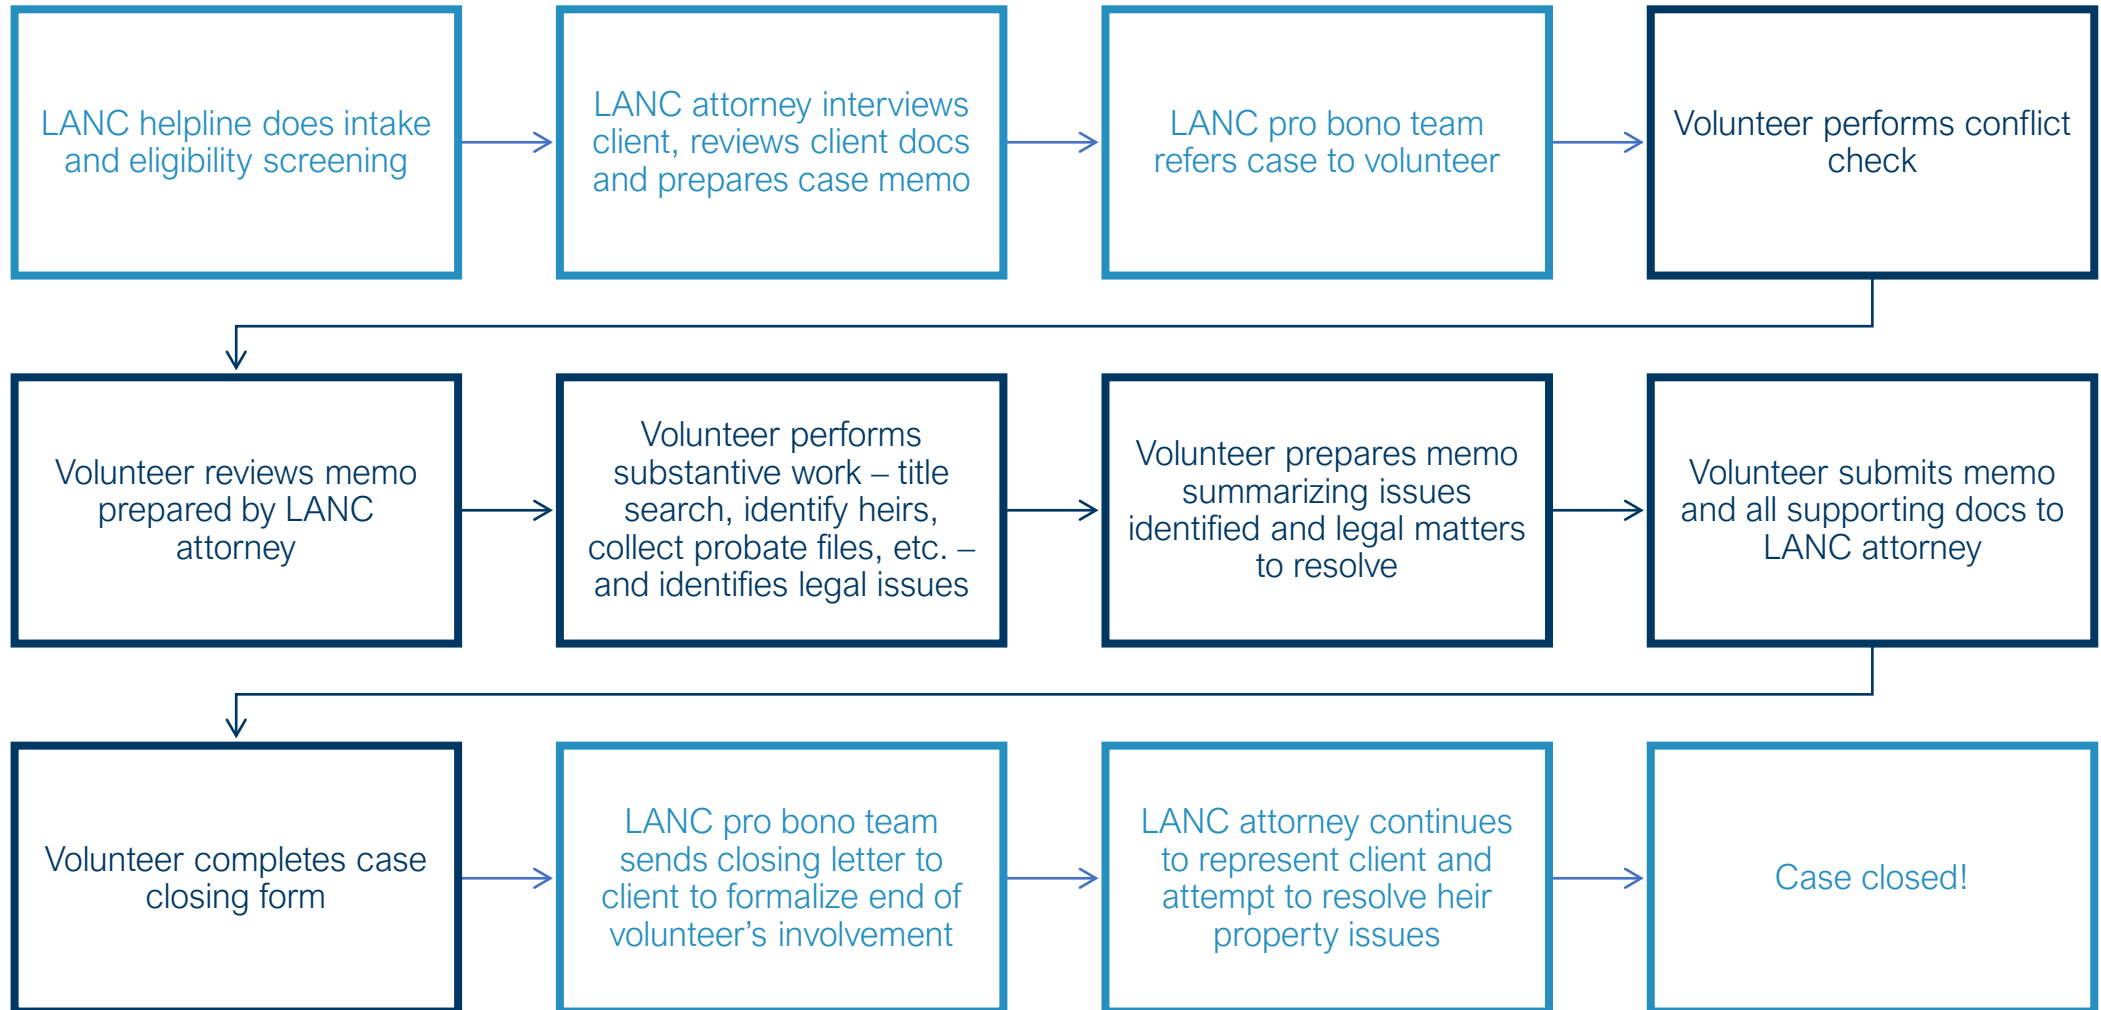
LANC helpline does intake and eligibility screening

LANC attorney interviews client, reviews client docs and prepares case memo

LANC pro bono team refers case to volunteer

Volunteer performs conflict check

Volunteer reviews memo prepared by LANC attorney

Volunteer performs substantive work – title search, identify heirs, collect probate files, etc. – and identifies legal issues

Volunteer prepares memo summarizing issues identified and legal matters to resolve

Volunteer submits memo and all supporting docs to LANC attorney

Volunteer completes case closing form

LANC pro bono team sends closing letter to client to formalize end of volunteer's involvement

LANC attorney continues to represent client and attempt to resolve heir property issues

Case closed!